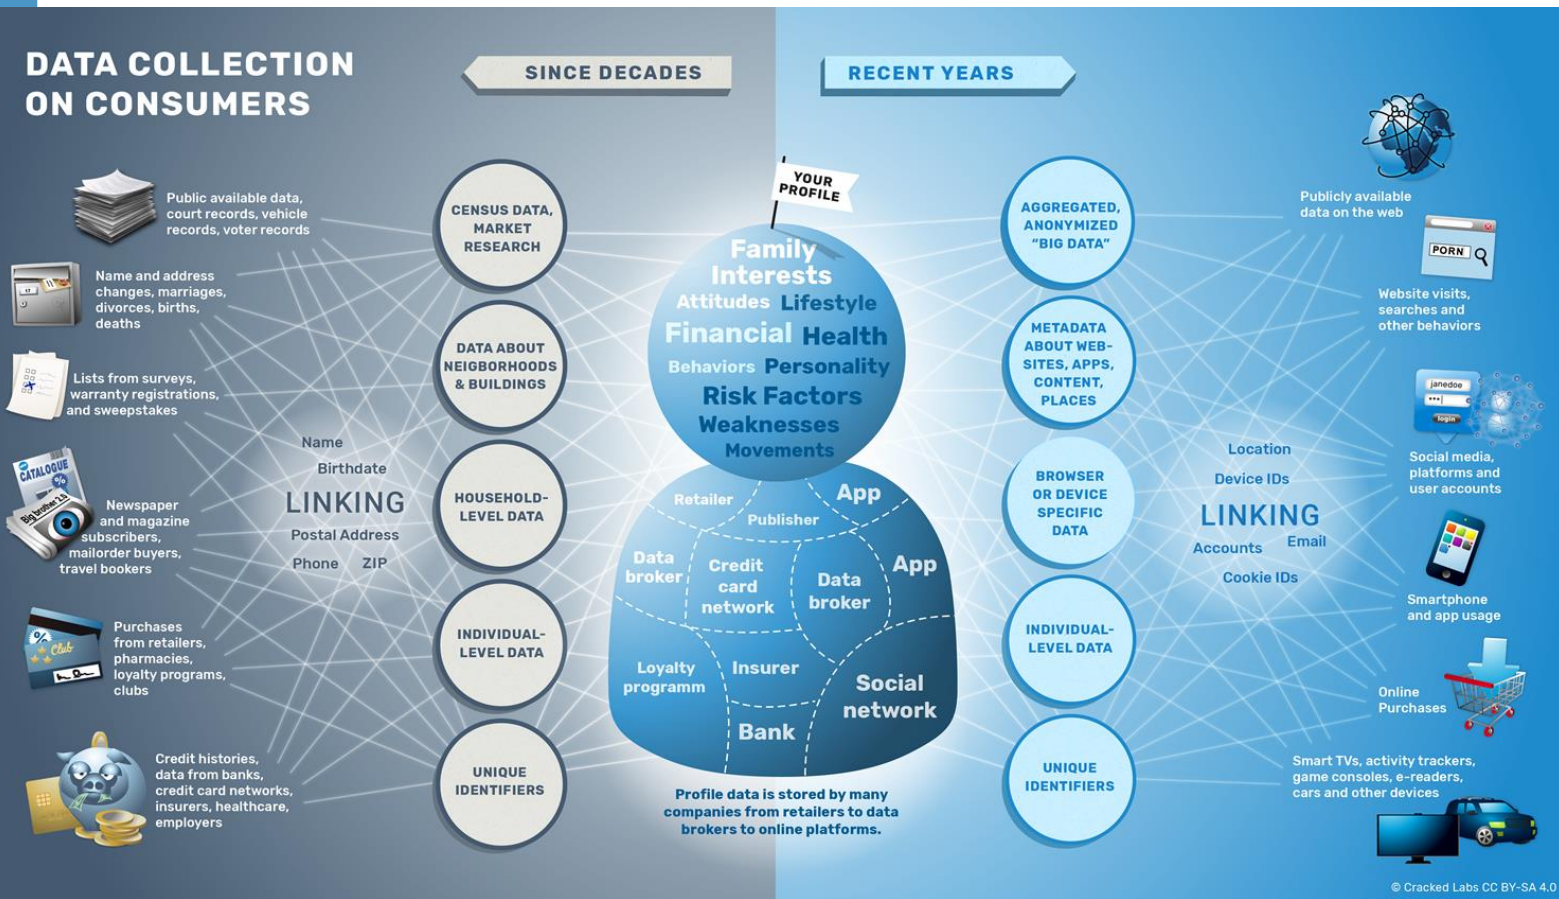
DATA COLLECTION ON CONSUMERS

SINCE DECADES

RECENT YEARS

Public available data, court records, vehicle records, voter records

Name and address changes, marriages, divorces, births, deaths

Lists from surveys, warranty registrations, and sweepstakes

CATALOGUE

Big brother

Newspaper and magazine subscribers, mailorder buyers, travel bookers

Club

Purchases from retailers, pharmacies, loyalty programs, clubs

Credit histories, data from banks, credit card networks, insurers, healthcare, employers

Name

Birthdate

LINKING

Postal Address

Phone ZIP

CENSUS DATA, MARKET RESEARCH

DATA ABOUT NEIGBORHOODS & BUILDINGS

HOUSEHOLD-LEVEL DATA

INDIVIDUAL-LEVEL DATA

UNIQUE IDENTIFIERS

YOUR PROFILE

Family Interests Attitudes Lifestyle Financial Health Behaviors Personality Risk Factors Weaknesses Movements

Retailer App Publisher Data broker Credit card network Data broker App Loyalty programm Insurer Social network Bank

Profile data is stored by many companies from retailers to data brokers to online platforms.

AGGREGATED, ANONYMIZED "BIG DATA"

METADATA ABOUT WEB-SITES, APPS, CONTENT, PLACES

BROWSER OR DEVICE SPECIFIC DATA

INDIVIDUAL-LEVEL DATA

UNIQUE IDENTIFIERS

Location

Device IDs

LINKING

Accounts Email

Cookie IDs

Publicly available data on the web

PORN

Website visits, searches and other behaviors

janedoe

login

Social media, platforms and user accounts

Smartphone and app usage

Online Purchases

Smart TVs, activity trackers, game consoles, e-readers, cars and other devices

© Cracked Labs CC BY-SA 4.0